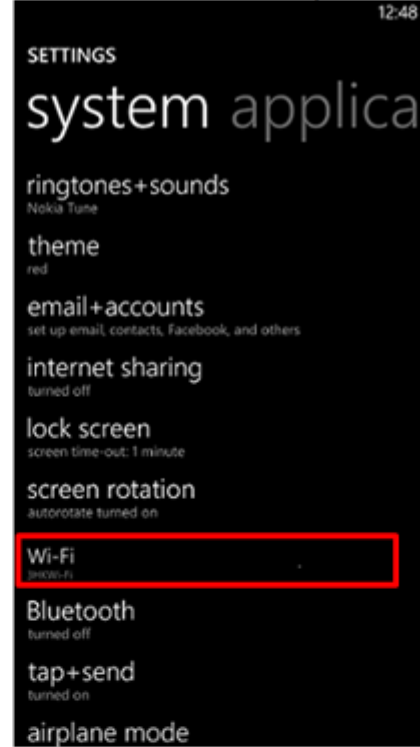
12:48

SETTINGS

system applica

ringtones+sounds
Nokia Tune

theme
red

email+accounts
set up email, contacts, Facebook, and others

internet sharing
turned off

lock screen
screen time-out: 1 minute

screen rotation
autorotate turned on

Wi-Fi
JHKWi-Fi

Bluetooth
turned off

tap+send
turned on

airplane mode